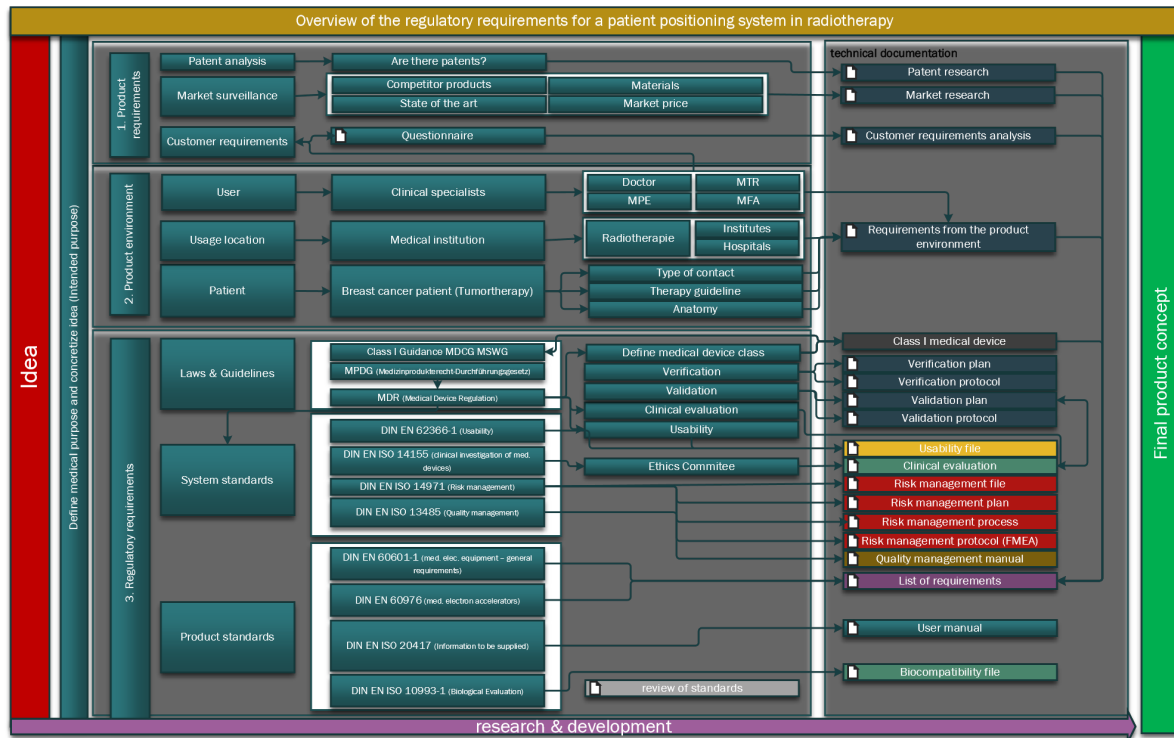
Overview of the regulatory requirements for a patient positioning system in radiotherapy

Idea

Define medical purpose and concretize idea (Intended purpose)

1. Product requirements

Patent analysis
Are there patents?
Market surveillance
Competitor products
Materials
State of the art
Market price
Customer requirements
Questionnaire

2. Product environment

User
Clinical specialists
Doctor
MTR
MPE
MFA
Usage location
Medical institution
Radiotherapie
Institutes
Hospitals
Patient
Breast cancer patient (Tumortherapy)
Type of contact
Therapy guideline
Anatomy

3. Regulatory requirements

Laws & Guidelines
Class I Guidance MDCG MSWG
MPDG (Medizinprodukterecht-Durchführungsgesetz)
MDR (Medical Device Regulation)
Define medical device class
Verification
Validation
Clinical evaluation
Usability
System standards
DIN EN 62366-1 (Usability)
DIN EN ISO 14155 (clinical investigation of med. devices)
Ethics Commitee
DIN EN ISO 14971 (Risk management)
DIN EN ISO 13485 (Quality management)
Product standards
DIN EN 60601-1 (med. elec. equipment – general requirements)
DIN EN 60976 (med. electron accelerators)
DIN EN ISO 20417 (Information to be supplied)
DIN EN ISO 10993-1 (Biological Evaluation)
review of standards

technical documentation
Patent research
Market research
Customer requirements analysis
Requirements from the product environment
Class I medical device
Verification plan
Verification protocol
Validation plan
Validation protocol
Usability file
Clinical evaluation
Risk management file
Risk management plan
Risk management process
Risk management protocol (FMEA)
Quality management manual
List of requirements
User manual
Biocompatibility file

Final product concept

research & development